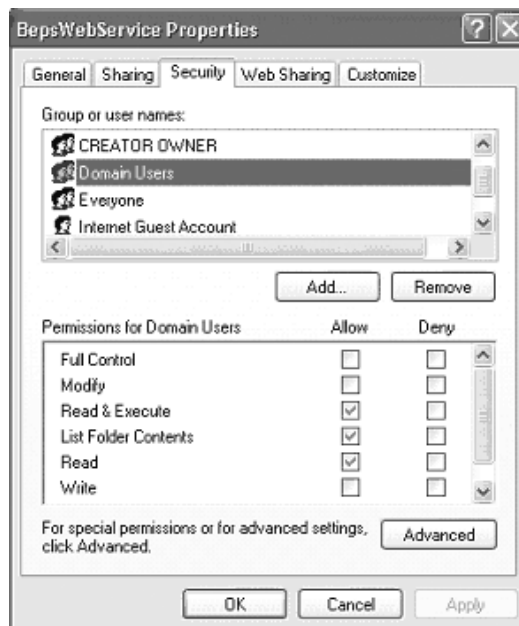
BepsWebService Properties

General | Sharing | Security | Web Sharing | Customize

Group or user names:

CREATOR OWNER
Domain Users
Everyone
Internet Guest Account

Add... Remove

| Permissions for Domain Users | Allow | Deny |
|---|---|---|
| Full Control | ☐ | ☐ |
| Modify | ☐ | ☐ |
| Read & Execute | ☑ | ☐ |
| List Folder Contents | ☑ | ☐ |
| Read | ☑ | ☐ |
| Write | ☐ | ☐ |

For special permissions or for advanced settings, click Advanced.

Advanced

OK Cancel Apply